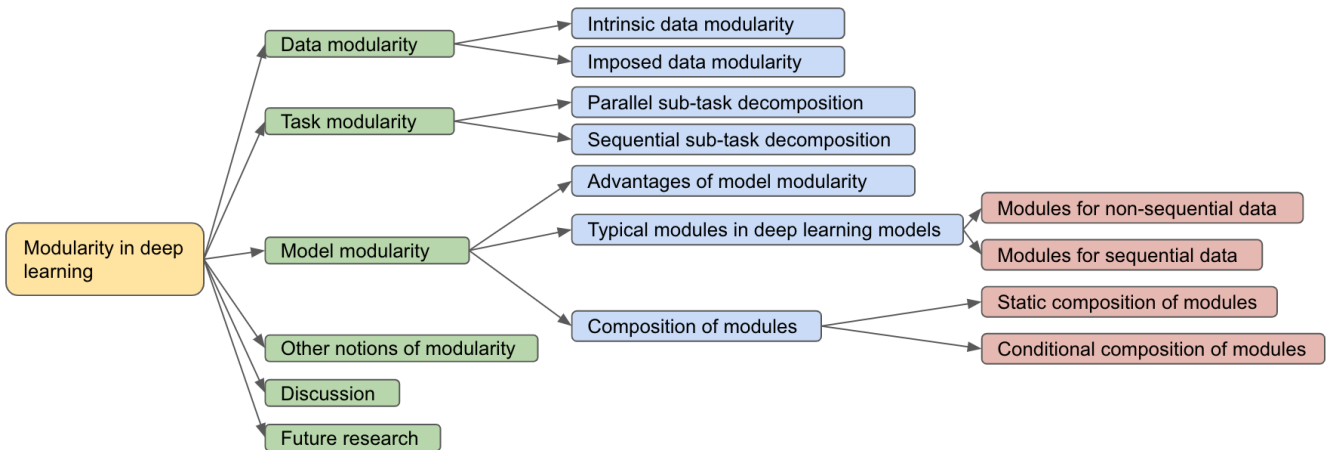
Modularity in deep learning

Data modularity

Intrinsic data modularity

Imposed data modularity

Task modularity

Parallel sub-task decomposition

Sequential sub-task decomposition

Model modularity

Advantages of model modularity

Typical modules in deep learning models

Modules for non-sequential data

Modules for sequential data

Composition of modules

Static composition of modules

Conditional composition of modules

Other notions of modularity

Discussion

Future research